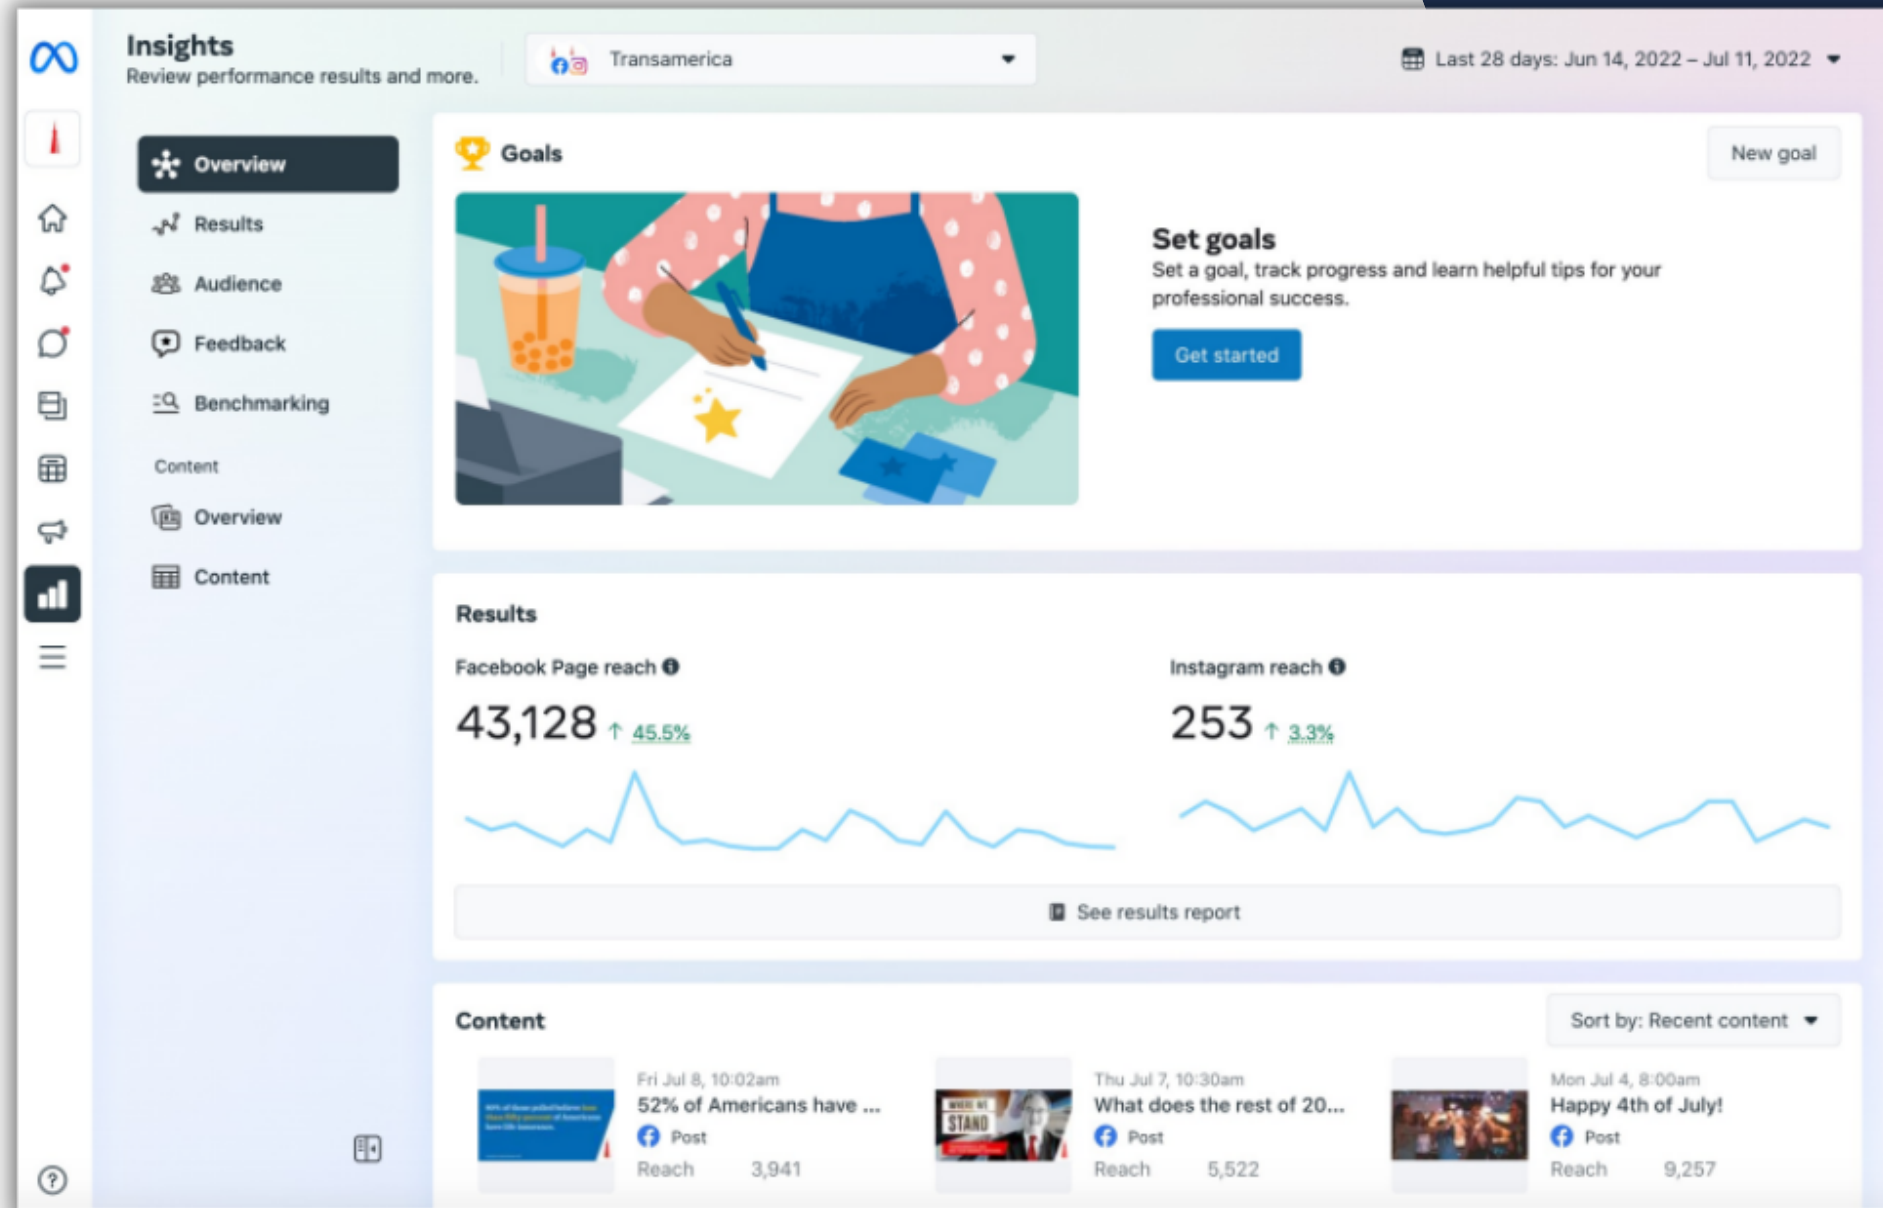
Insights
Review performance results and more.

Transamerica

Last 28 days: Jun 14, 2022 – Jul 11, 2022

Overview
Results
Audience
Feedback
Benchmarking
Content
Overview
Content

Goals
New goal

Set goals
Set a goal, track progress and learn helpful tips for your professional success.
Get started

Results
Facebook Page reach
43,128 ↑ 45.5%
Instagram reach
253 ↑ 3.3%
See results report

Content
Sort by: Recent content

Fri Jul 8, 10:02am
52% of Americans have ...
Post
Reach 3,941

WHERE WE STAND
Thu Jul 7, 10:30am
What does the rest of 20...
Post
Reach 5,522

Mon Jul 4, 8:00am
Happy 4th of July!
Post
Reach 9,257